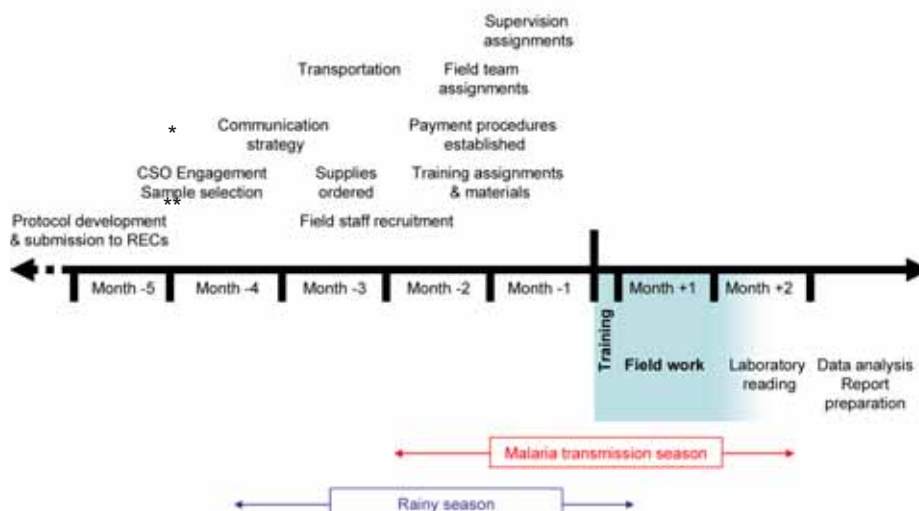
Supervision assignments

Transportation

Field team assignments

*

Communication strategy

Payment procedures established

CSO Engagement
Sample selection
**

Supplies ordered

Training assignments & materials

Protocol development & submission to RECs

Field staff recruitment

Month -5

Month -4

Month -3

Month -2

Month -1

Month +1

Month +2

Training

Field work

Laboratory reading

Data analysis Report preparation

Malaria transmission season

Rainy season